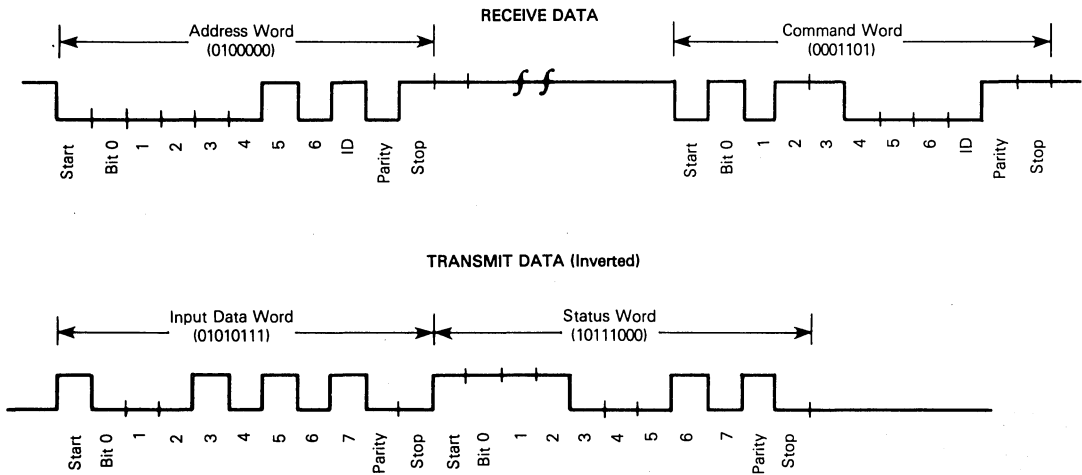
RECEIVE DATA

Address Word
(0100000)

Command Word
(0001101)

Start Bit 0 1 2 3 4 5 6 ID Parity Stop

Start Bit 0 1 2 3 4 5 6 ID Parity Stop

TRANSMIT DATA (Inverted)

Input Data Word
(01010111)

Status Word
(10111000)

Start Bit 0 1 2 3 4 5 6 7 Parity Stop

Start Bit 0 1 2 3 4 5 6 7 Parity Stop